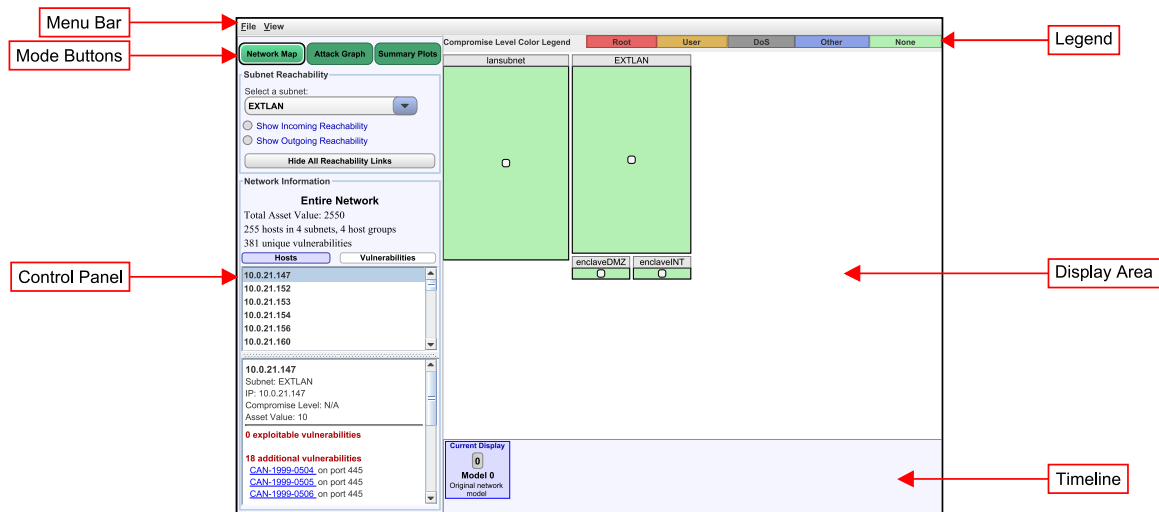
Menu Bar

File View

Mode Buttons

Network Map Attack Graph Summary Plots

Compromise Level Color Legend

| Root | User | DoS | Other | None |
|---|---|---|---|---|

Legend

Subnet Reachability

Select a subnet:

EXTLAN

Show Incoming Reachability

Show Outgoing Reachability

Hide All Reachability Links

lansubnet

EXTLAN

Network Information

Entire Network

Total Asset Value: 2550

255 hosts in 4 subnets, 4 host groups

381 unique vulnerabilities

Hosts Vulnerabilities

Control Panel

10.0.21.147
10.0.21.152
10.0.21.153
10.0.21.154
10.0.21.156
10.0.21.160

enclaveDMZ enclaveINT

Display Area

10.0.21.147
Subnet: EXTLAN
IP: 10.0.21.147
Compromise Level: N/A
Asset Value: 10

0 exploitable vulnerabilities

18 additional vulnerabilities
CAN-1999-0504 on port 445
CAN-1999-0505 on port 445
CAN-1999-0506 on port 445

Current Display
0
Model 0
Original network model

Timeline